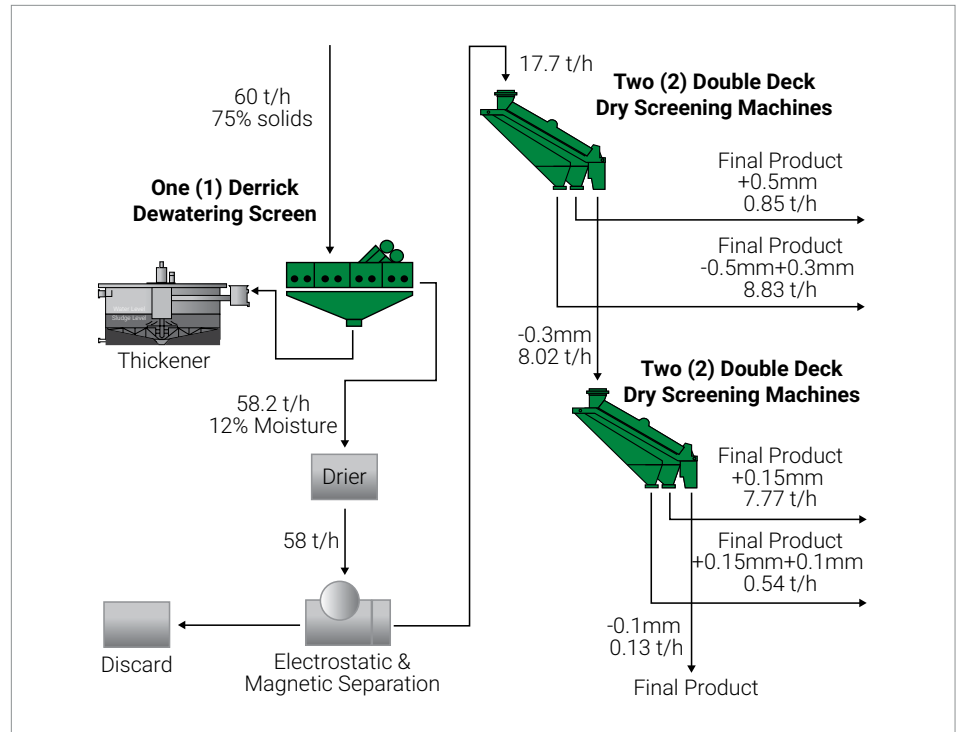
60 t/h
75% solids

One (1) Derrick Dewatering Screen

Water Level
Sludge Level

Thickener

58.2 t/h
12% Moisture

Drier

58 t/h

Discard

Electrostatic & Magnetic Separation

17.7 t/h

Two (2) Double Deck Dry Screening Machines

Final Product
+0.5mm
0.85 t/h

Final Product
-0.5mm+0.3mm
8.83 t/h

-0.3mm
8.02 t/h

Two (2) Double Deck Dry Screening Machines

Final Product
+0.15mm
7.77 t/h

Final Product
+0.15mm+0.1mm
0.54 t/h

-0.1mm
0.13 t/h

Final Product